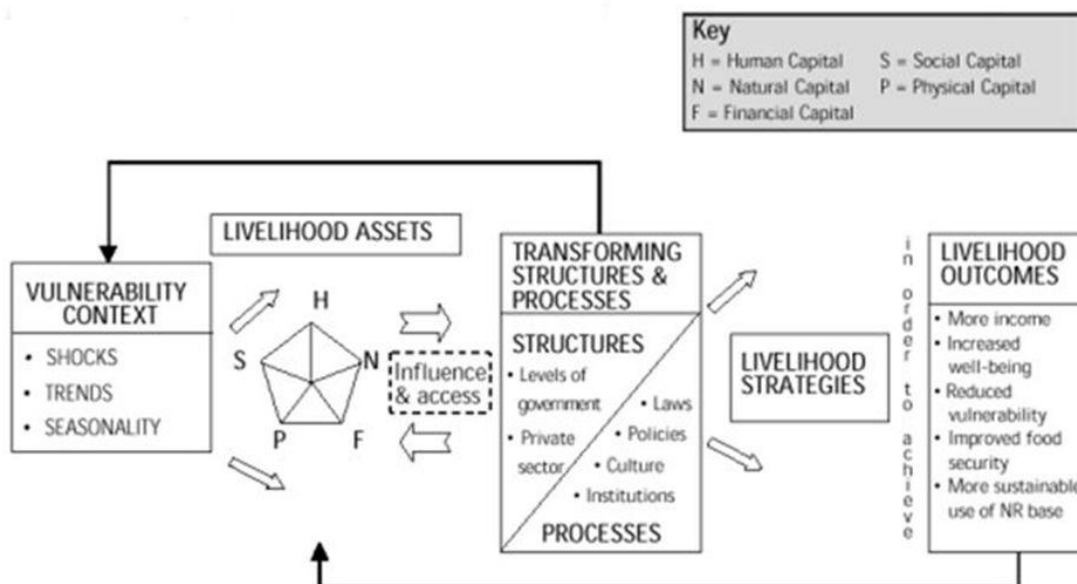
Key
H = Human Capital
S = Social Capital
N = Natural Capital
P = Physical Capital
F = Financial Capital

VULNERABILITY CONTEXT
• SHOCKS
• TRENDS
• SEASONALITY

LIVELIHOOD ASSETS
H
S
N
P
F

Influence & access

TRANSFORMING STRUCTURES & PROCESSES
STRUCTURES
• Levels of government
• Private sector
• Laws
• Policies
• Culture
• Institutions
PROCESSES

LIVELIHOOD STRATEGIES

in order to achieve

LIVELIHOOD OUTCOMES
• More income
• Increased well-being
• Reduced vulnerability
• Improved food security
• More sustainable use of NR base